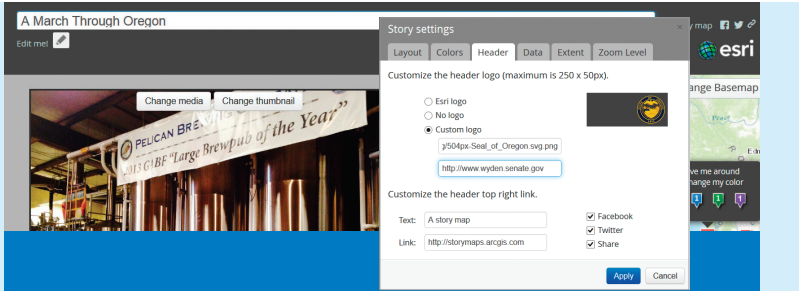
A March Through Oregon

Edit me!

Change media Change thumbnail

PELICAN BREW
2013 GABF "Large Brewpub of the Year"

y map

esri

ange Basemap

ve me around
hange my color

Story settings

Layout Colors Header Data Extent Zoom Level

Customize the header logo (maximum is 250 x 50px).

Esri logo
No logo
Custom logo

)/504px-Seal_of_Oregon.svg.png

http://www.wyden.senate.gov

Customize the header top right link.

Text: A story map
Link: http://storymaps.arcgis.com

Facebook
Twitter
Share

Apply Cancel